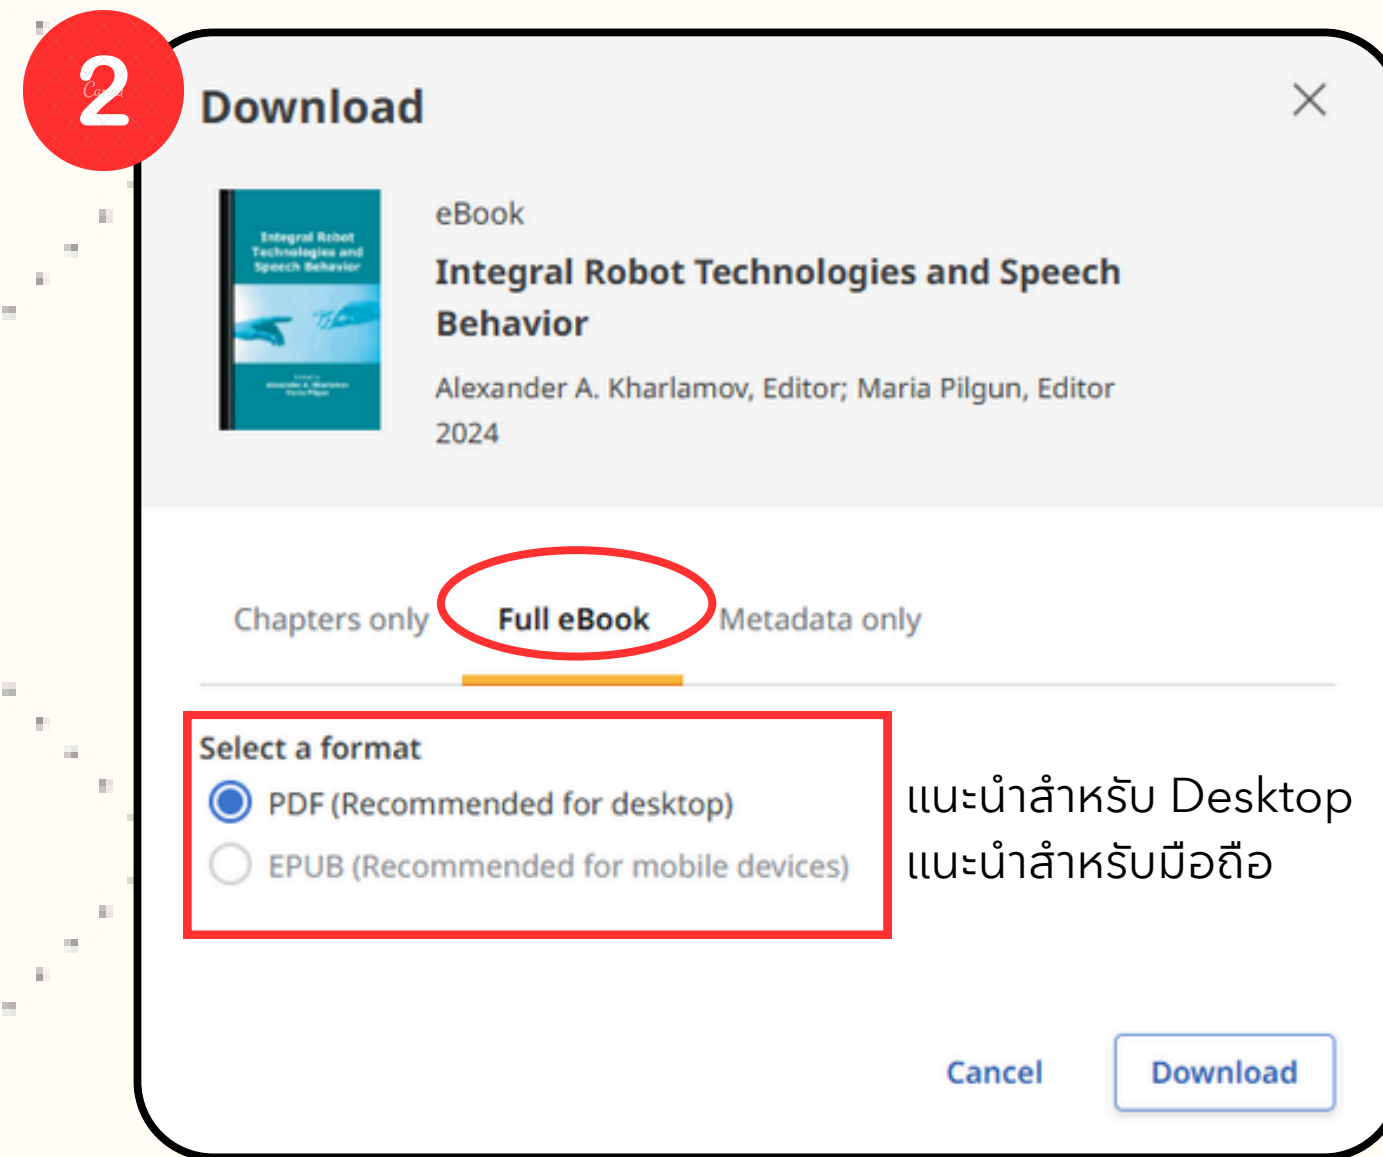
2

Download

Integral Robot Technologies and Speech Behavior

eBook

Integral Robot Technologies and Speech Behavior

Alexander A. Kharlamov, Editor; Maria Pilgun, Editor

2024

Chapters only

Full eBook

Metadata only

Select a format

PDF (Recommended for desktop)

EPUB (Recommended for mobile devices)

แนะนำสำหรับ Desktop

แนะนำสำหรับมือถือ

Cancel

Download